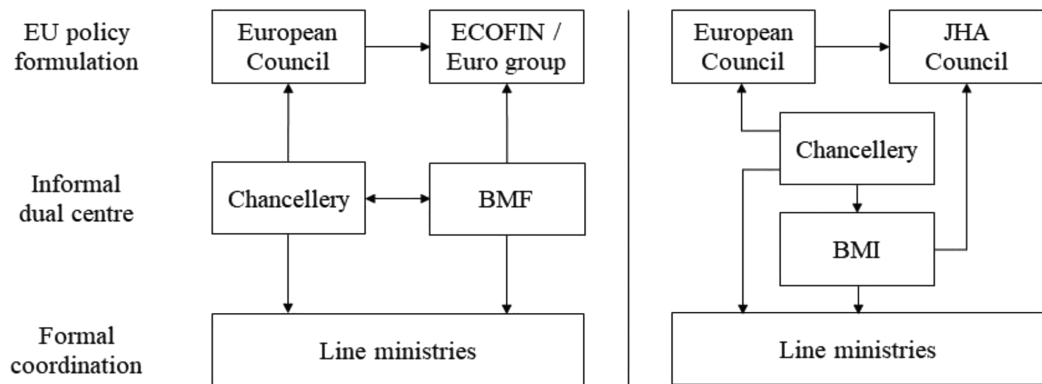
EU policy formulation

Informal dual centre

Formal coordination

European Council

ECOFIN / Euro group

Chancellery

BMF

Line ministries

European Council

JHA Council

Chancellery

BMI

Line ministries